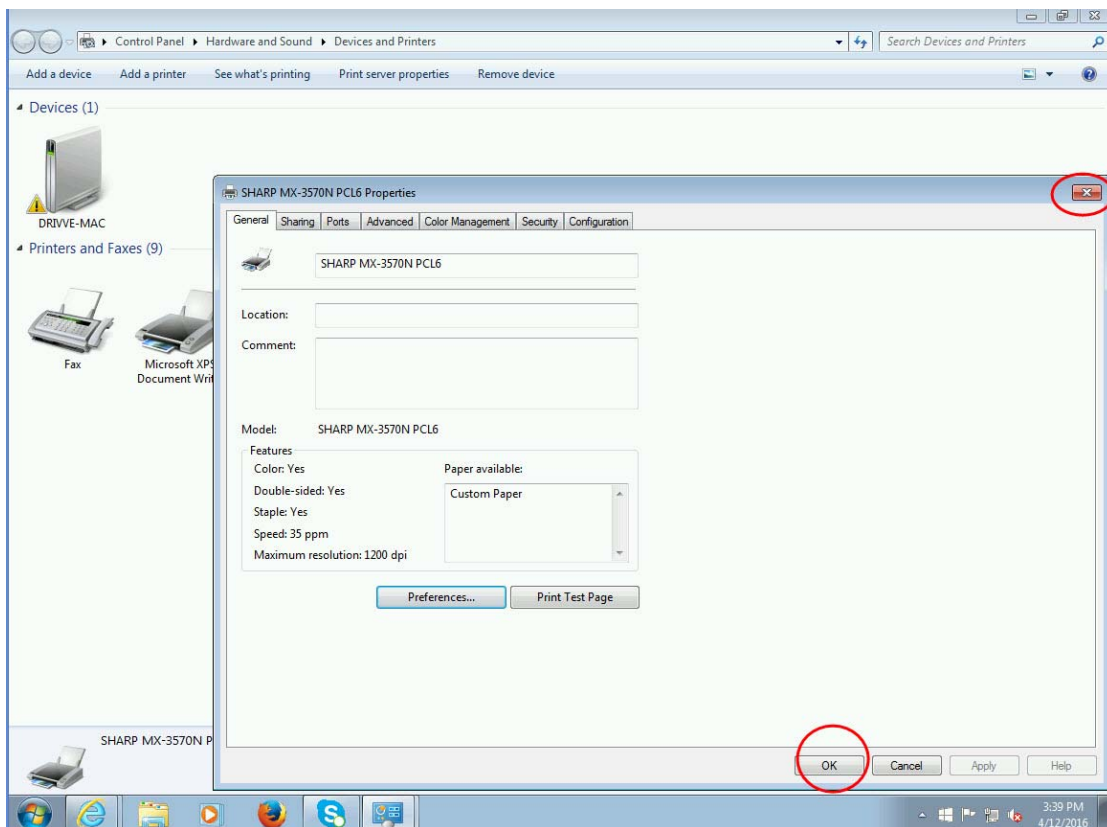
Control Panel ▸ Hardware and Sound ▸ Devices and Printers

Search Devices and Printers

Add a device Add a printer See what's printing Print server properties Remove device

Devices (1)

DRIVVE-MAC

Printers and Faxes (9)

Fax

Microsoft XPS Document Wri

SHARP MX-3570N P

SHARP MX-3570N PCL6 Properties

General | Sharing | Ports | Advanced | Color Management | Security | Configuration

SHARP MX-3570N PCL6

Location:

Comment:

Model: SHARP MX-3570N PCL6

Features

Color: Yes

Double-sided: Yes

Staple: Yes

Speed: 35 ppm

Maximum resolution: 1200 dpi

Paper available:

Custom Paper

Preferences...

Print Test Page

OK Cancel Apply Help

3:39 PM
4/12/2016